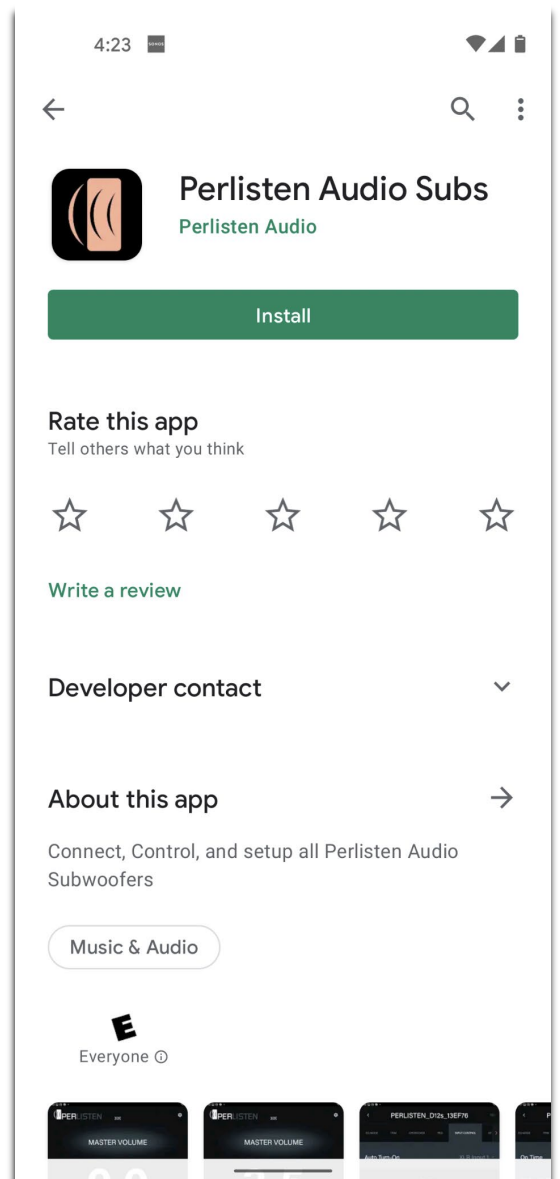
4:23 SONOS

Perlisten Audio Subs
Perlisten Audio

Install

Rate this app
Tell others what you think

Write a review

Developer contact

About this app

Connect, Control, and setup all Perlisten Audio Subwoofers

Music & Audio

E
Everyone ⓘ

PERLISTEN
MASTER VOLUME

PERLISTEN
MASTER VOLUME

PERLISTEN_D12s_13EF76
Auto Turn-On

On Time